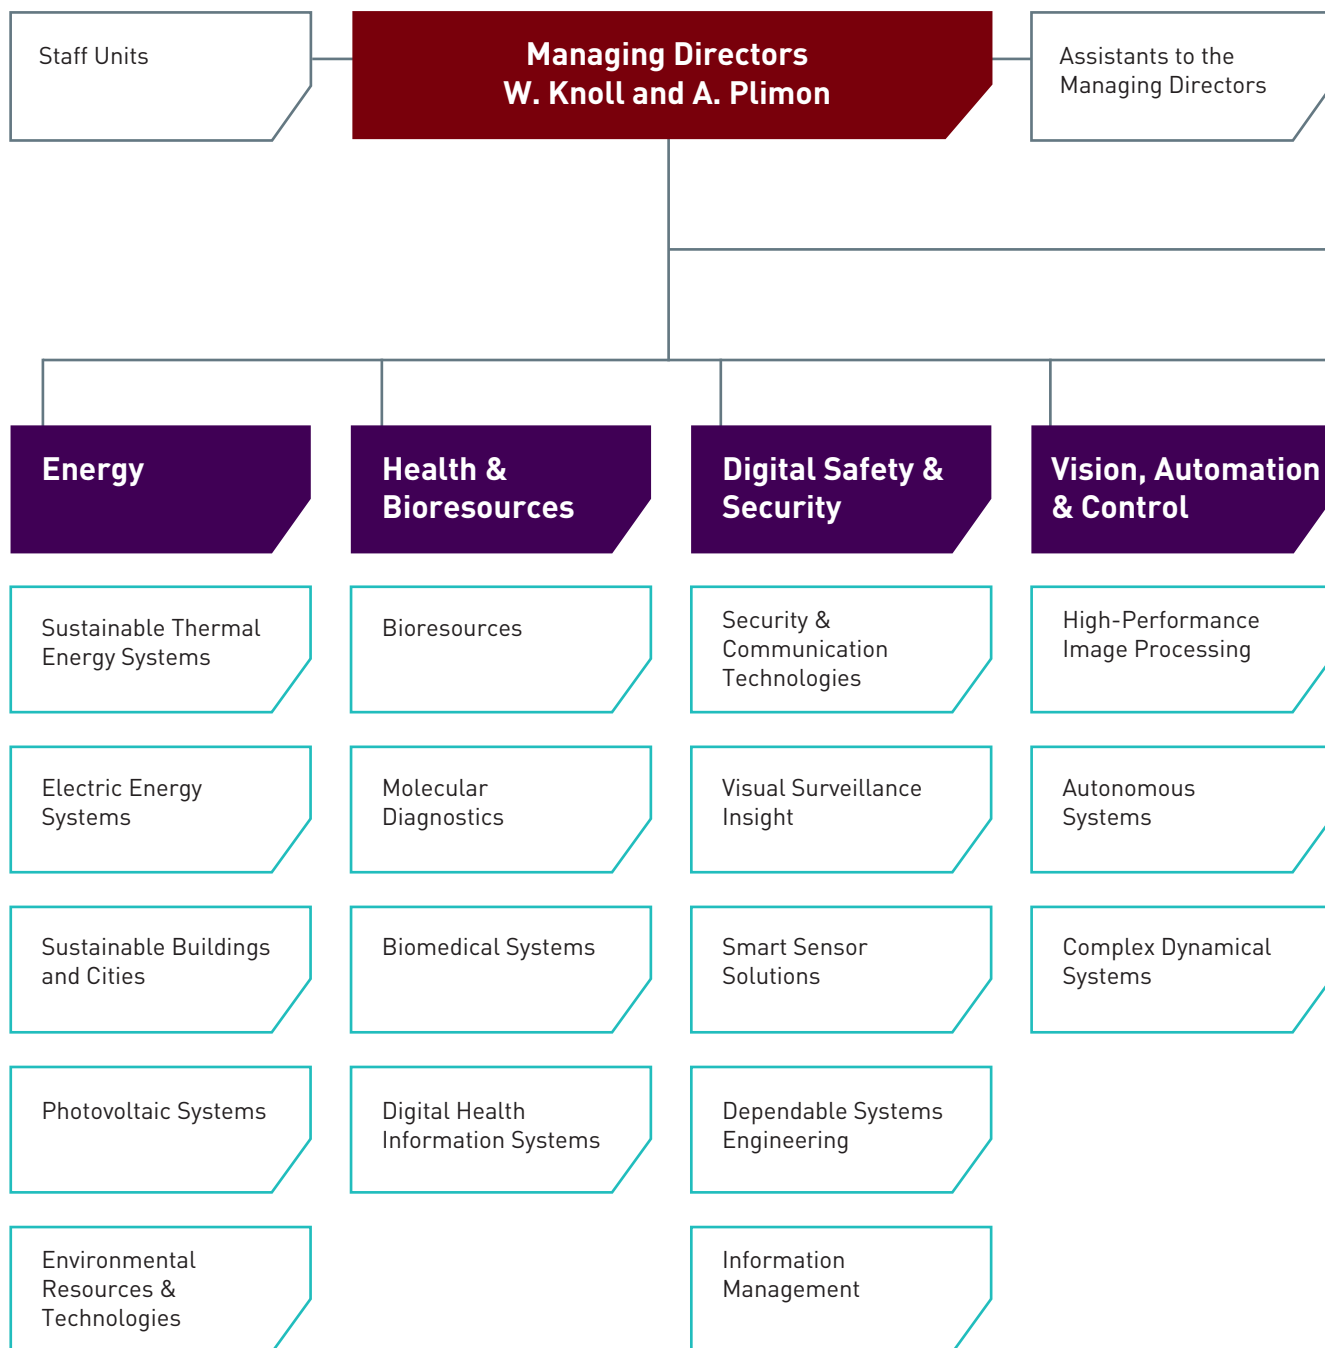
Staff Units

Managing Directors
W. Knoll and A. Plimon

Assistants to the Managing Directors

Energy

Health & Bioresources

Digital Safety & Security

Vision, Automation & Control

Sustainable Thermal Energy Systems

Electric Energy Systems

Sustainable Buildings and Cities

Photovoltaic Systems

Environmental Resources & Technologies

Bioresources

Molecular Diagnostics

Biomedical Systems

Digital Health Information Systems

Security & Communication Technologies

Visual Surveillance Insight

Smart Sensor Solutions

Dependable Systems Engineering

Information Management

High-Performance Image Processing

Autonomous Systems

Complex Dynamical Systems